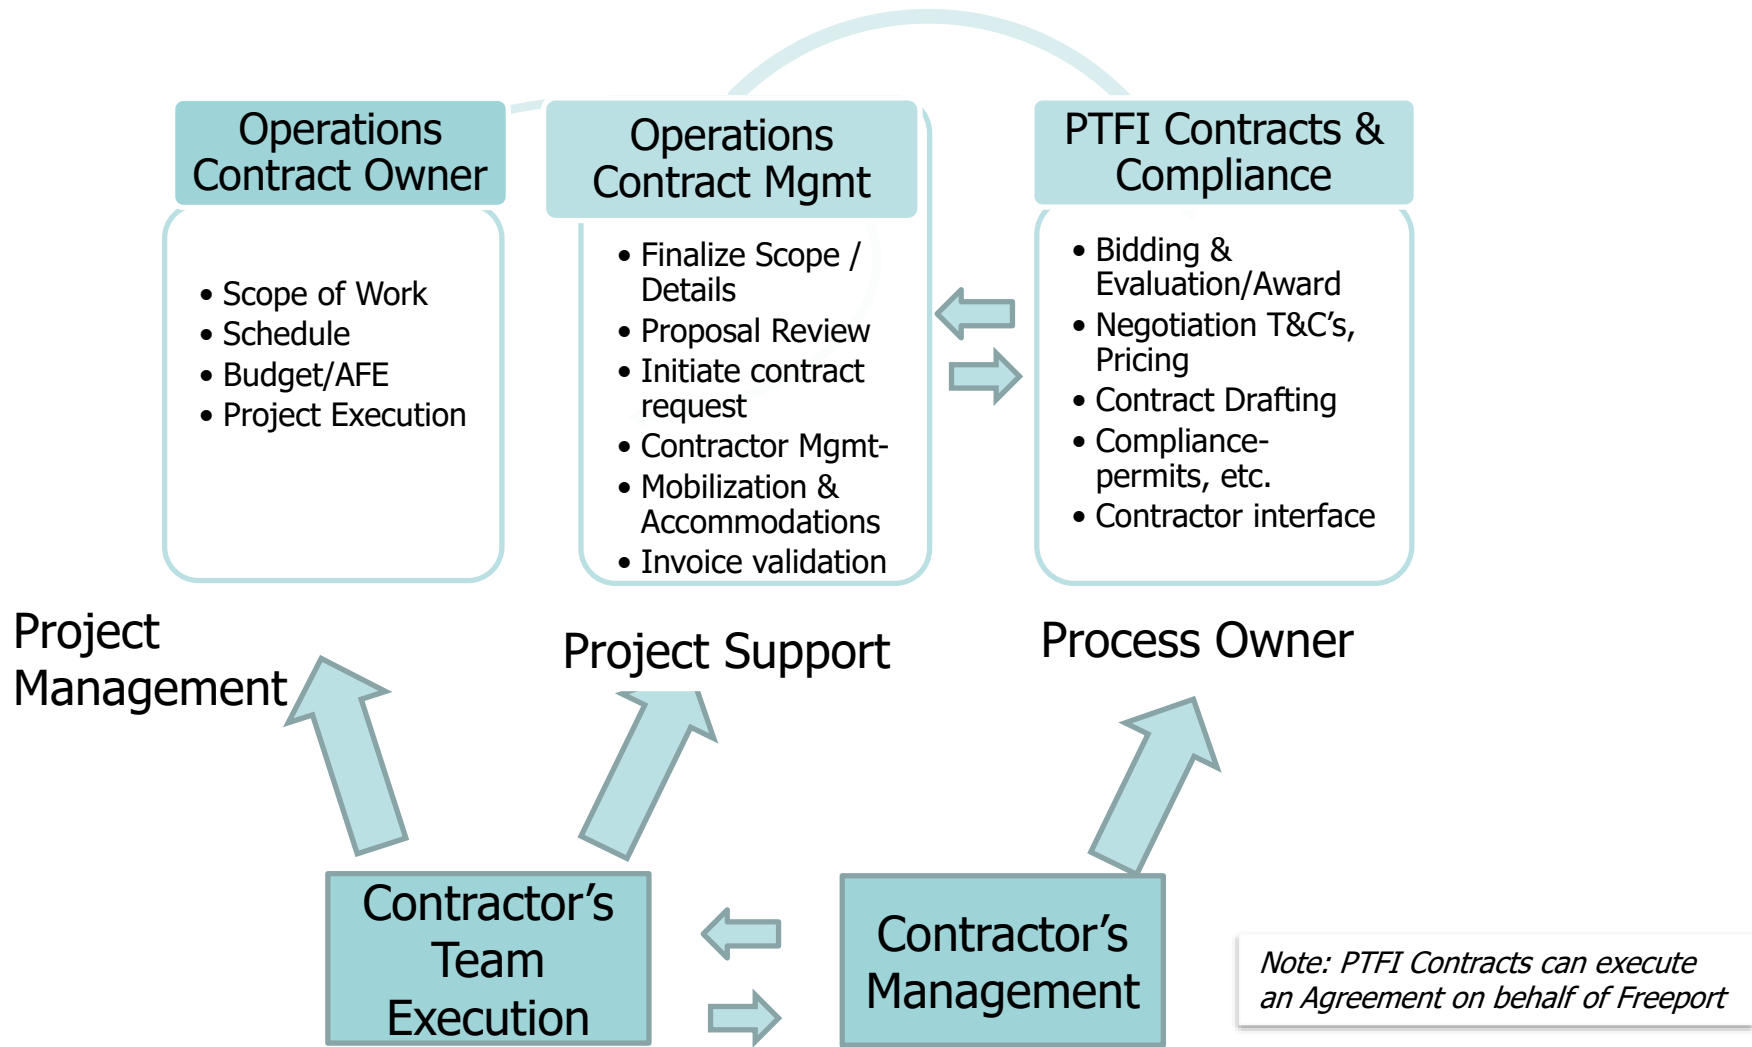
Operations Contract Owner

• Scope of Work
• Schedule
• Budget/AFE
• Project Execution

Operations Contract Mgmt

• Finalize Scope / Details
• Proposal Review
• Initiate contract request
• Contractor Mgmt-
• Mobilization & Accommodations
• Invoice validation

PTFI Contracts & Compliance

• Bidding & Evaluation/Award
• Negotiation T&C's, Pricing
• Contract Drafting
• Compliance- permits, etc.
• Contractor interface

Project Management

Project Support

Process Owner

Contractor's Team Execution

Contractor's Management

Note: PTFI Contracts can execute an Agreement on behalf of Freeport